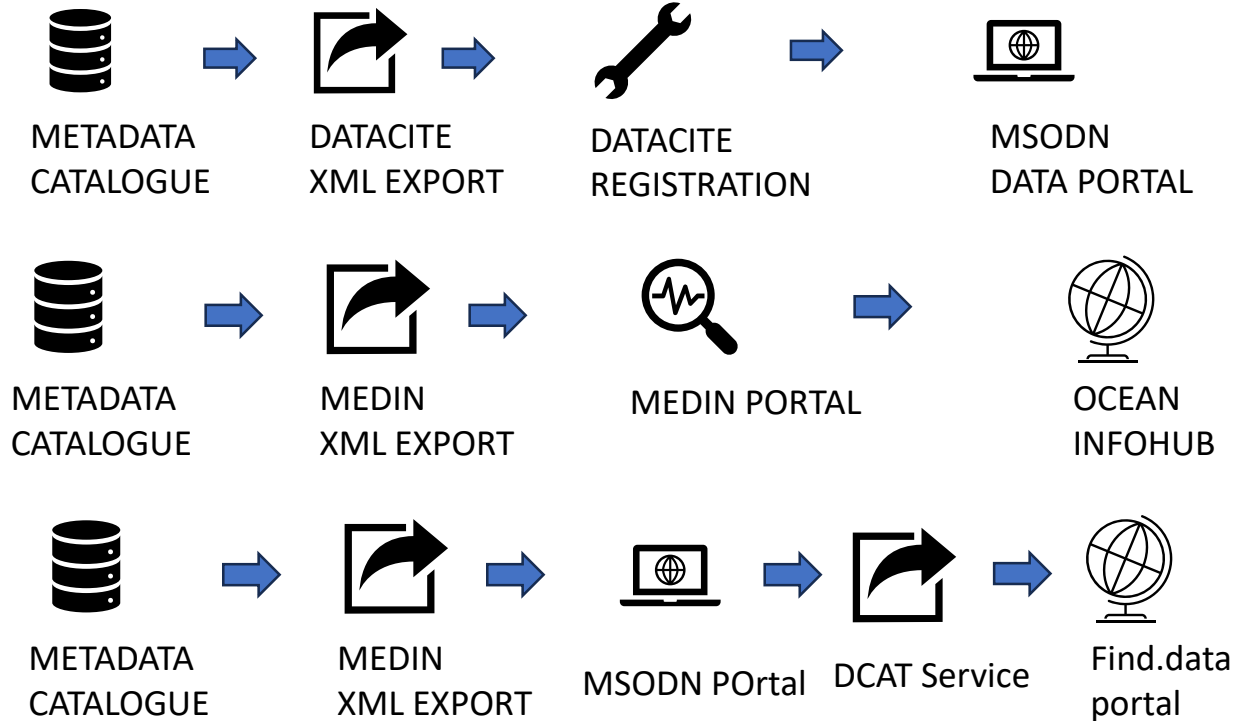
METADATA CATALOGUE

DATACITE XML EXPORT

DATACITE REGISTRATION

MSODN DATA PORTAL

METADATA CATALOGUE

MEDIN XML EXPORT

MEDIN PORTAL

OCEAN INFOHUB

METADATA CATALOGUE

MEDIN XML EXPORT

MSODN POrtal

DCAT Service

Find.data portal